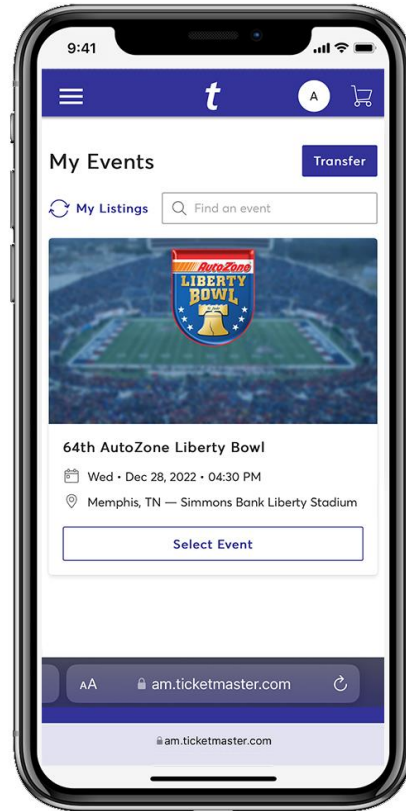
9:41

t

A

My Events

Transfer

My Listings

Find an event

AutoZone
LIBERTY BOWL

64th AutoZone Liberty Bowl

Wed • Dec 28, 2022 • 04:30 PM

Memphis, TN — Simmons Bank Liberty Stadium

Select Event

AA

am.ticketmaster.com

am.ticketmaster.com